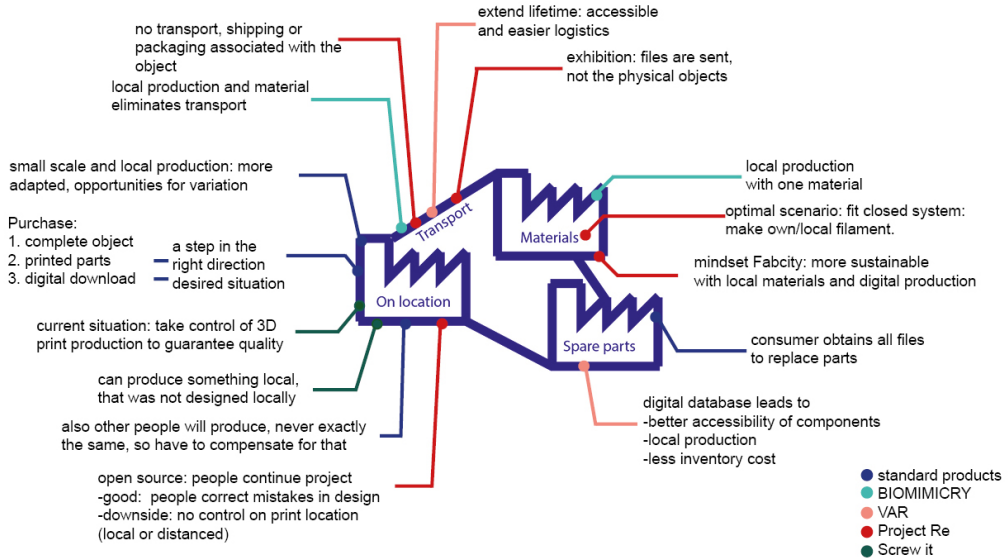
no transport, shipping or packaging associated with the object

extend lifetime: accessible and easier logistics

exhibition: files are sent, not the physical objects

local production and material eliminates transport

small scale and local production: more adapted, opportunities for variation

Transport

Materials

local production with one material

optimal scenario: fit closed system: make own/local filament.

Purchase:
1. complete object
2. printed parts
3. digital download

a step in the right direction
desired situation

On location

mindset Fabcity: more sustainable with local materials and digital production

current situation: take control of 3D print production to guarantee quality

Spare parts

consumer obtains all files to replace parts

can produce something local, that was not designed locally

digital database leads to
-better accessibility of components
-local production
-less inventory cost

also other people will produce, never exactly the same, so have to compensate for that

open source: people continue project
-good: people correct mistakes in design
-downside: no control on print location (local or distanced)

standard products
BIOMIMICRY
VAR
Project Re
Screw it